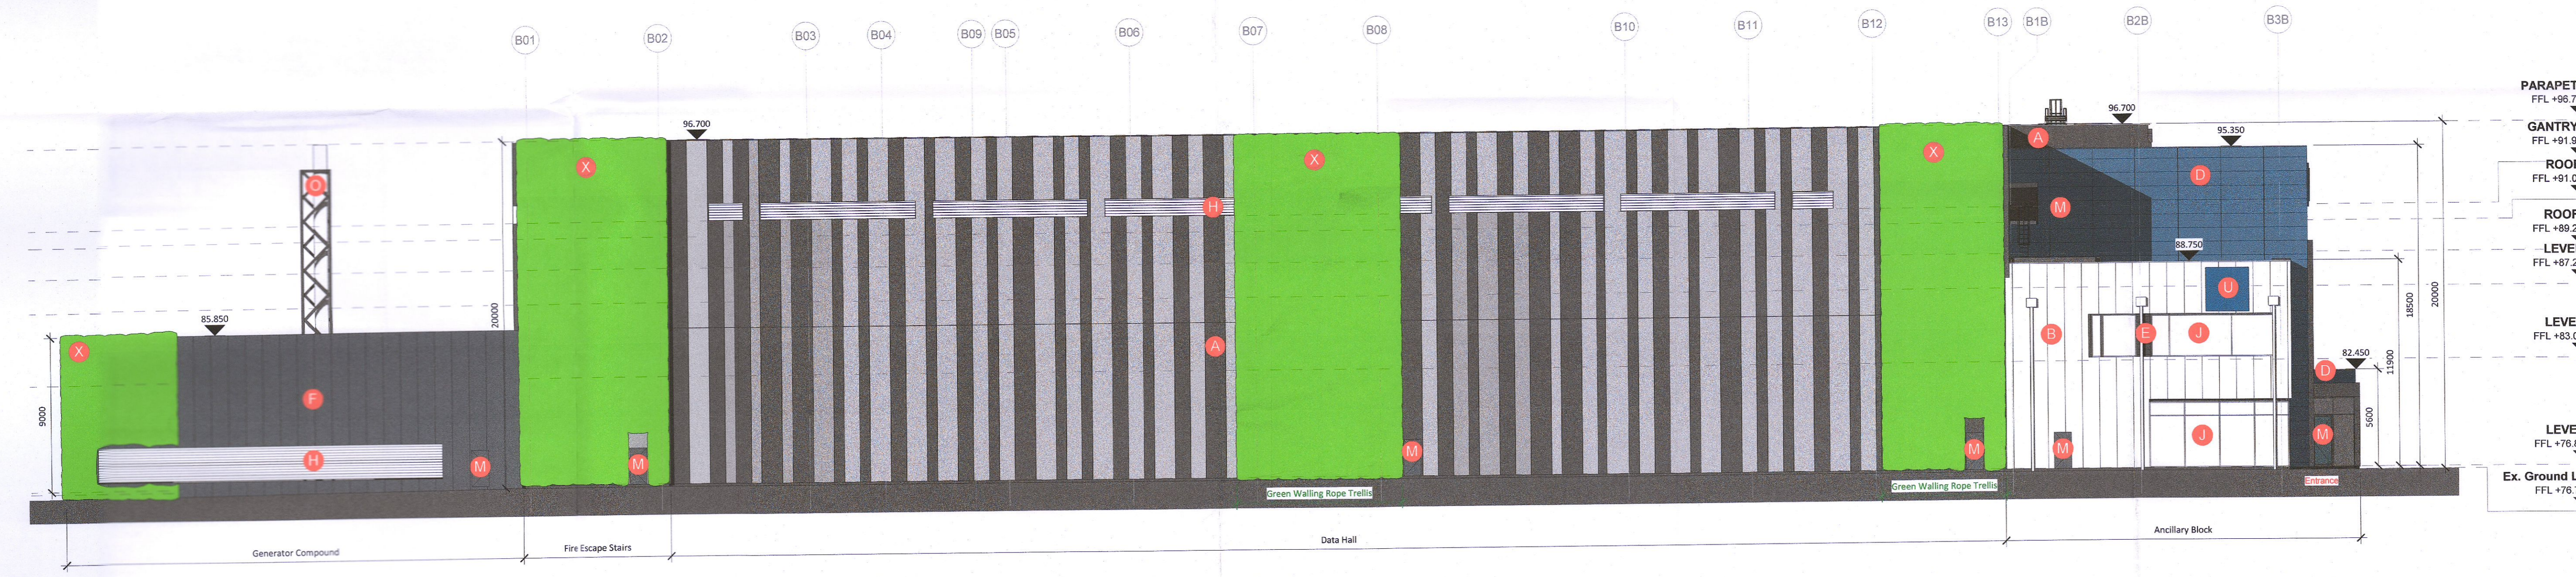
B01 B02 B03 B04 B09 B05 B06 B07 B08 B10 B11 B12 B13 B1B B2B B3B

PARAPET
FFL +96.7
GANTRY
FFL +91.9
ROO
FFL +91.0
ROOF
FFL +89.2
LEVE
FFL +87.2
LEVE
FFL +83.0
LEVE
FFL +78.
Ex. Ground L
FFL +76.

96.700
96.700
95.350
88.750
85.850
82.450
20000
18500
20000
11900
9000
5600

O
X
X
X
X
F
H
H
M
M
M
M
M
M
A
A
A
D
D
B
E
J
J
U

Green Walling Rope Trellis
Green Walling Rope Trellis
Entrance

Generator Compound
Fire Escape Stairs
Data Hall
Ancillary Block